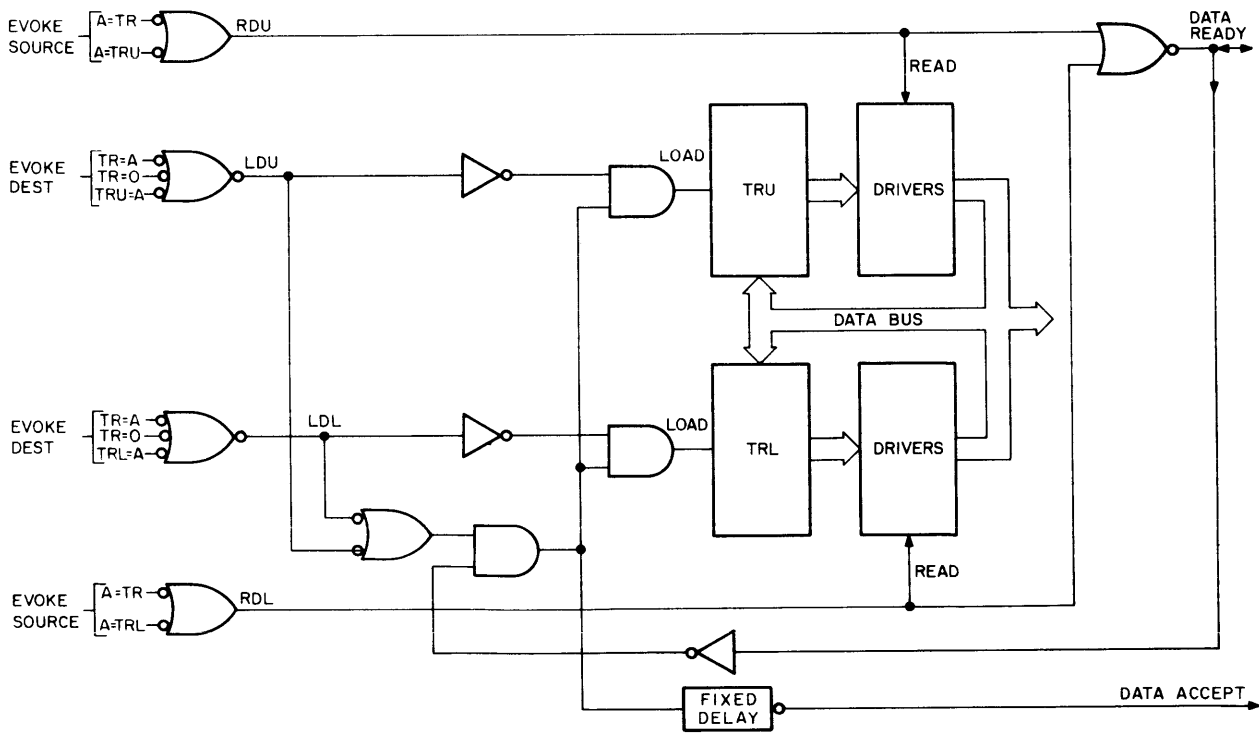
EVOKE SOURCE
A=TR
A=TRU
RDU
READ
DATA READY
EVOKE DEST
TR=A
TR=O
TRU=A
LDU
LOAD
TRU
DRIVERS
DATA BUS
EVOKE DEST
TR=A
TR=O
TRL=A
LDL
LOAD
TRL
DRIVERS
READ
EVOKE SOURCE
A=TR
A=TRL
RDL
FIXED DELAY
DATA ACCEPT